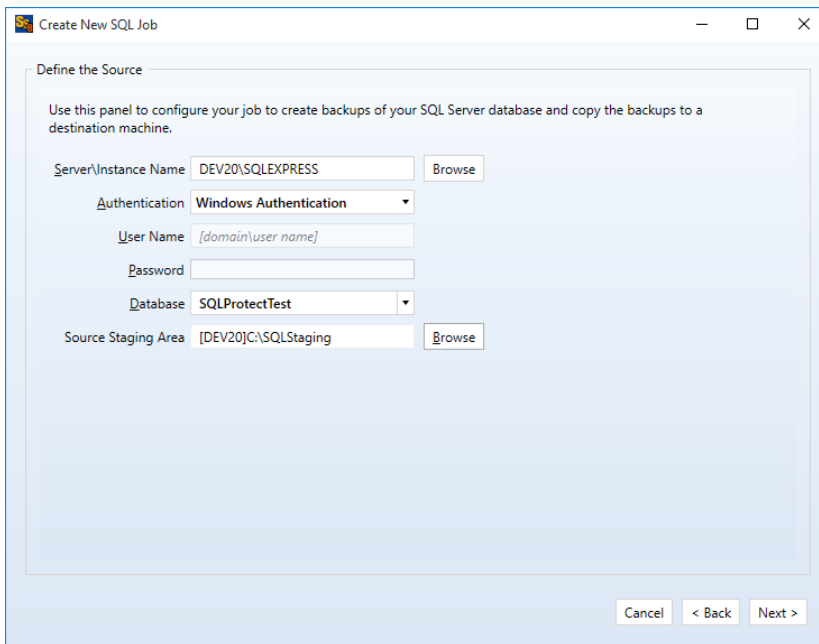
Create New SQL Job

Define the Source

Use this panel to configure your job to create backups of your SQL Server database and copy the backups to a destination machine.

Server\Instance Name DEV20\SQLEXPRESS Browse

Authentication Windows Authentication

User Name [domain\user name]

Password

Database SQLProtectTest

Source Staging Area [DEV20]C:\SQLStaging Browse

Cancel < Back Next >